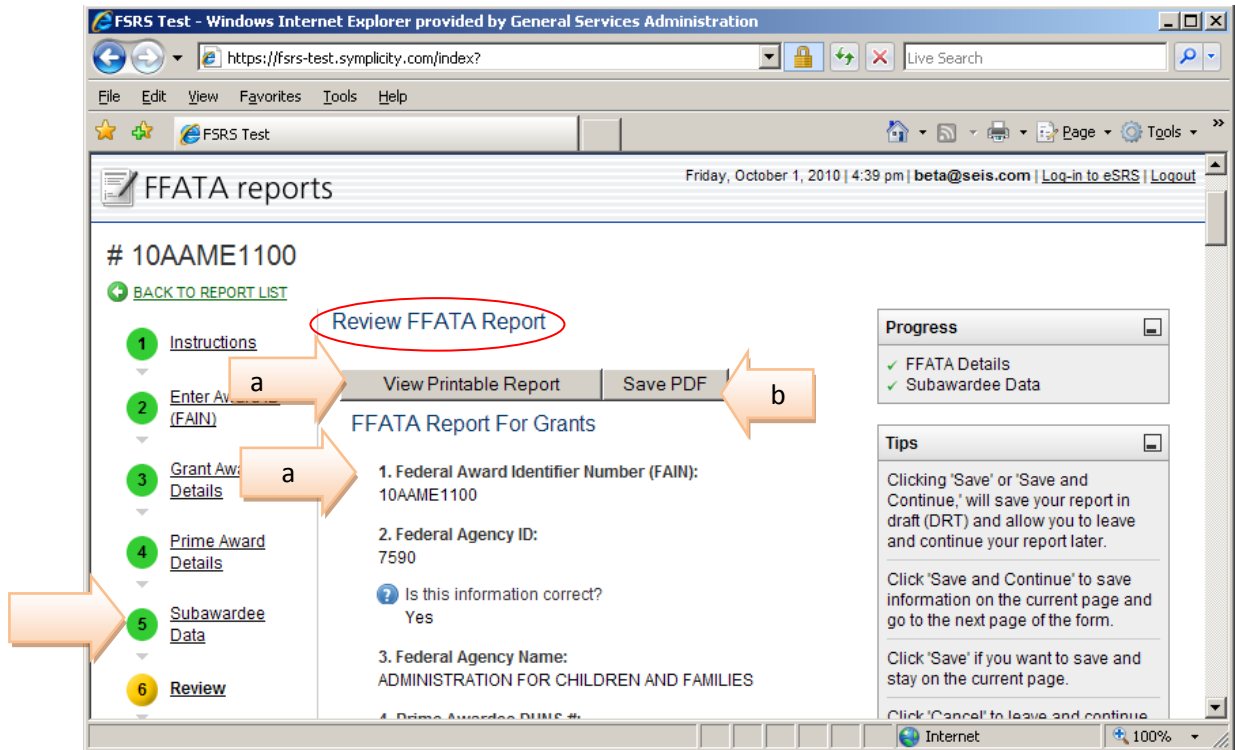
FSRS Test - Windows Internet Explorer provided by General Services Administration

https://fsrs-test.symplicity.com/index?

Live Search

File Edit View Favorites Tools Help

FSRS Test

Page Tools

FFATA reports

Friday, October 1, 2010 | 4:39 pm | beta@seis.com | Log-in to eSRS | Logout

# 10AAME1100

BACK TO REPORT LIST

1 Instructions

2 Enter Award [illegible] (FAIN)

3 Grant Awa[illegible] Details

4 Prime Award Details

5 Subawardee Data

6 Review

Review FFATA Report

a

View Printable Report

Save PDF

b

FFATA Report For Grants

a

1. Federal Award Identifier Number (FAIN):
10AAME1100

2. Federal Agency ID:
7590

Is this information correct?
Yes

3. Federal Agency Name:
ADMINISTRATION FOR CHILDREN AND FAMILIES

4. Prime Awardee DUNS #:

Progress

✓ FFATA Details
✓ Subawardee Data

Tips

Clicking 'Save' or 'Save and Continue,' will save your report in draft (DRT) and allow you to leave and continue your report later.

Click 'Save and Continue' to save information on the current page and go to the next page of the form.

Click 'Save' if you want to save and stay on the current page.

Click 'Cancel' to leave and continue

Internet

100%